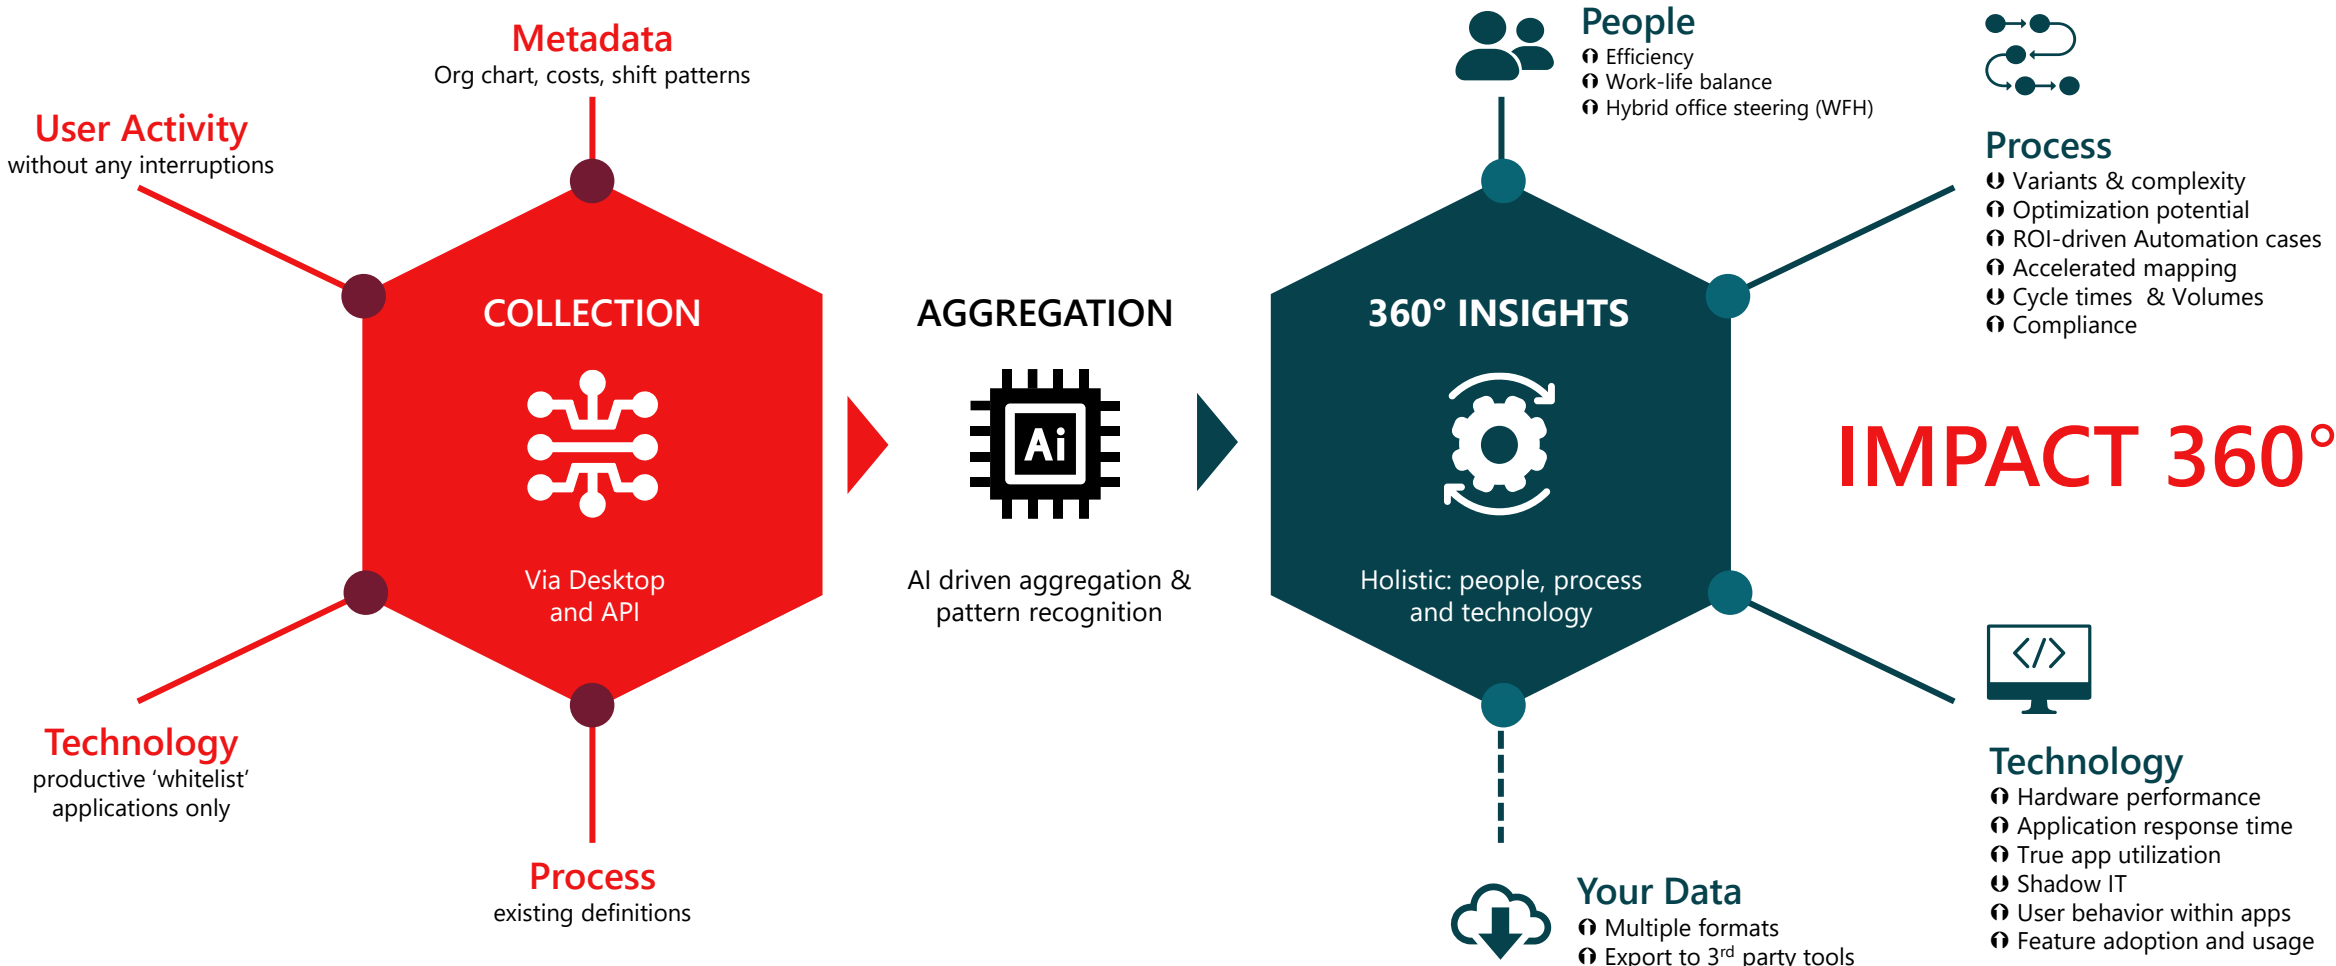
Metadata
Org chart, costs, shift patterns

User Activity
without any interruptions

COLLECTION

Via Desktop and API

Technology
productive 'whitelist' applications only

Process
existing definitions

AGGREGATION

Ai

AI driven aggregation & pattern recognition

360° INSIGHTS

Holistic: people, process and technology

People
Efficiency
Work-life balance
Hybrid office steering (WFH)

Process
Variants & complexity
Optimization potential
ROI-driven Automation cases
Accelerated mapping
Cycle times & Volumes
Compliance

IMPACT 360°

Technology
Hardware performance
Application response time
True app utilization
Shadow IT
User behavior within apps
Feature adoption and usage

Your Data
Multiple formats
Export to 3$^{rd}$ party tools